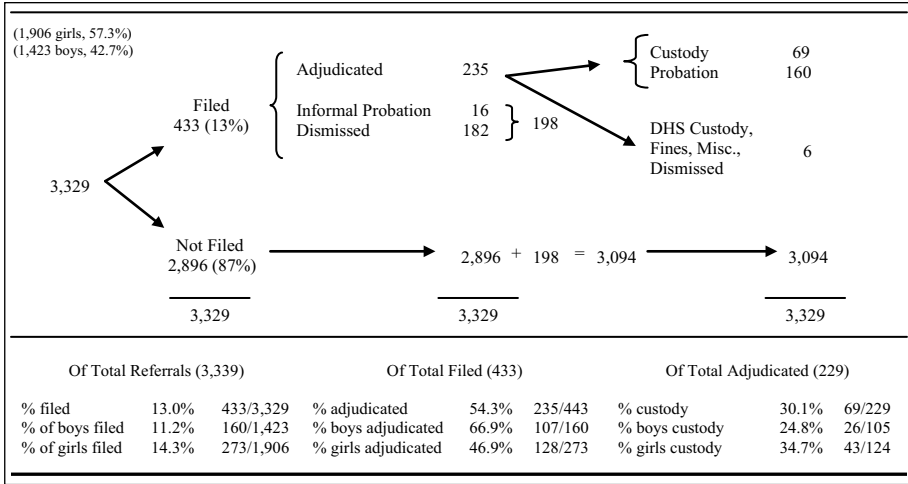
(1,906 girls, 57.3%)
(1,423 boys, 42.7%)

3,329

Filed
433 (13%)

Adjudicated 235

Informal Probation 16
Dismissed 182

198

Custody 69
Probation 160

DHS Custody, Fines, Misc., Dismissed 6

Not Filed
2,896 (87%)

2,896 + 198 = 3,094

3,094

3,329

3,329

3,329

Of Total Referrals (3,339)

| | | |
|---|---|---|
| % filed | 13.0% | 433/3,329 |
| % of boys filed | 11.2% | 160/1,423 |
| % of girls filed | 14.3% | 273/1,906 |

Of Total Filed (433)

| | | |
|---|---|---|
| % adjudicated | 54.3% | 235/443 |
| % boys adjudicated | 66.9% | 107/160 |
| % girls adjudicated | 46.9% | 128/273 |

Of Total Adjudicated (229)

| | | |
|---|---|---|
| % custody | 30.1% | 69/229 |
| % boys custody | 24.8% | 26/105 |
| % girls custody | 34.7% | 43/124 |